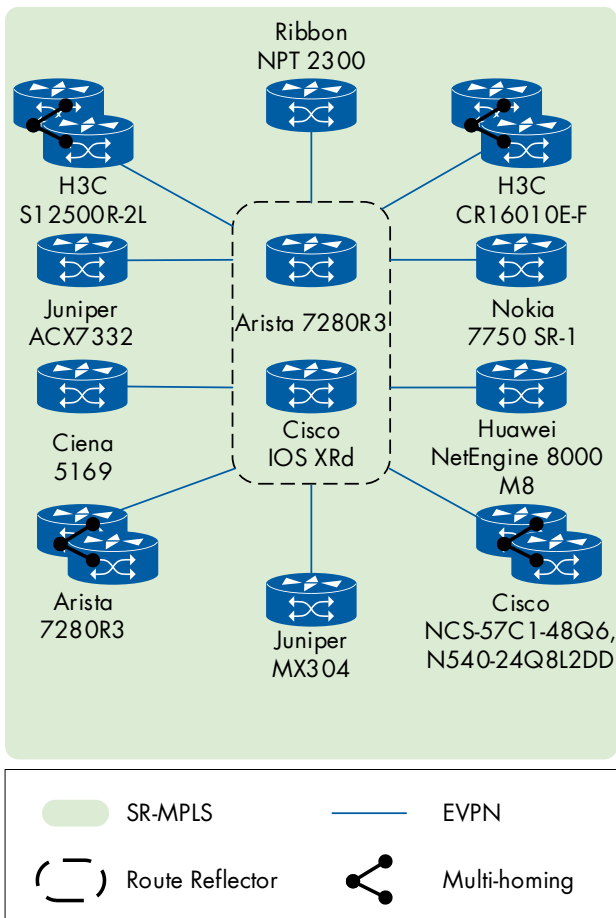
Ribbon
NPT 2300

H3C
S12500R-2L

H3C
CR16010E-F

Juniper
ACX7332

Arista 7280R3

Nokia
7750 SR-1

Ciena
5169

Cisco
IOS XRd

Huawei
NetEngine 8000
M8

Arista
7280R3

Juniper
MX304

Cisco
NCS-57C1-48Q6,
N540-24Q8L2DD

SR-MPLS

EVPN

Route Reflector

Multi-homing